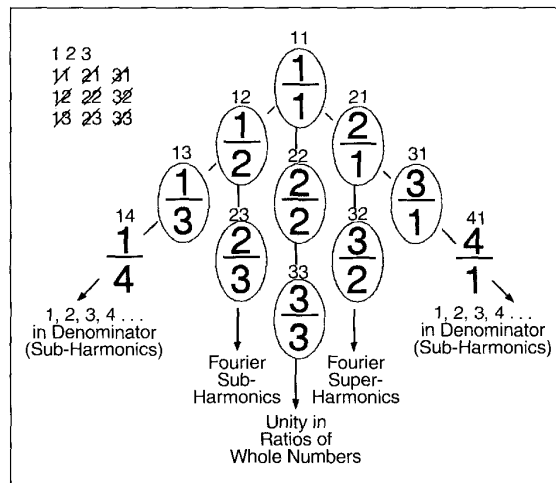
1 2 3
11 21 31
12 22 32
13 23 33

11
$\frac{1}{1}$

12
$\frac{1}{2}$

21
$\frac{2}{1}$

13
$\frac{1}{3}$

22
$\frac{2}{2}$

31
$\frac{3}{1}$

14
$\frac{1}{4}$

23
$\frac{2}{3}$

32
$\frac{3}{2}$

41
$\frac{4}{1}$

33
$\frac{3}{3}$

1, 2, 3, 4 . . . in Denominator (Sub-Harmonics)

Fourier Sub-Harmonics

Unity in Ratios of Whole Numbers

Fourier Super-Harmonics

1, 2, 3, 4 . . . in Denominator (Sub-Harmonics)